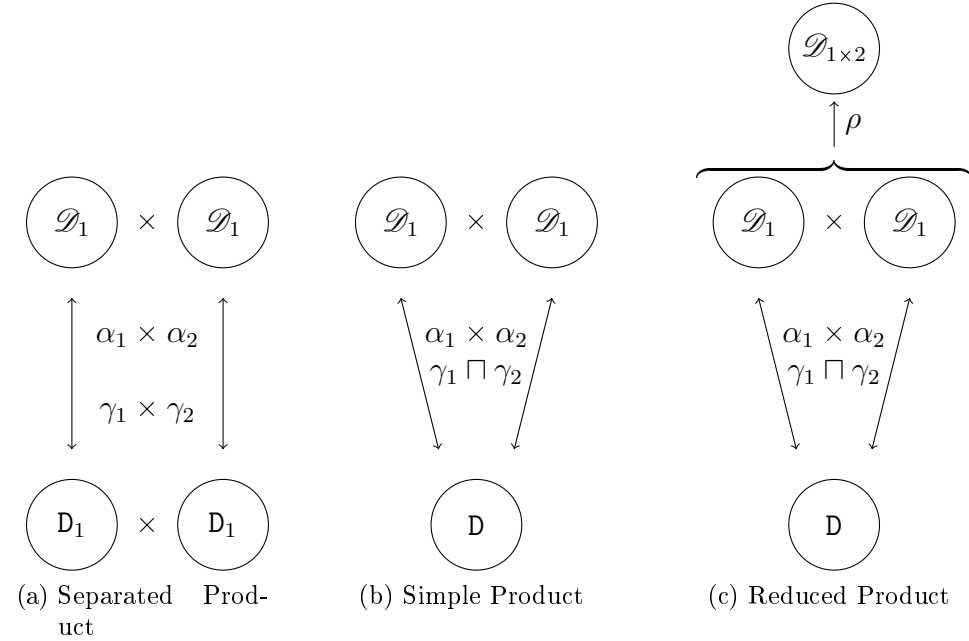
$\mathscr{D}_1$ $\times$ $\mathscr{D}_1$

$\alpha_1 \times \alpha_2$

$\gamma_1 \times \gamma_2$

$\mathtt{D}_1$ $\times$ $\mathtt{D}_1$

(a) Separated Product

$\mathscr{D}_1$ $\times$ $\mathscr{D}_1$

$\alpha_1 \times \alpha_2$
$\gamma_1 \sqcap \gamma_2$

$\mathtt{D}$

(b) Simple Product

$\mathscr{D}_{1\times 2}$

$\rho$

$\mathscr{D}_1$ $\times$ $\mathscr{D}_1$

$\alpha_1 \times \alpha_2$
$\gamma_1 \sqcap \gamma_2$

$\mathtt{D}$

(c) Reduced Product